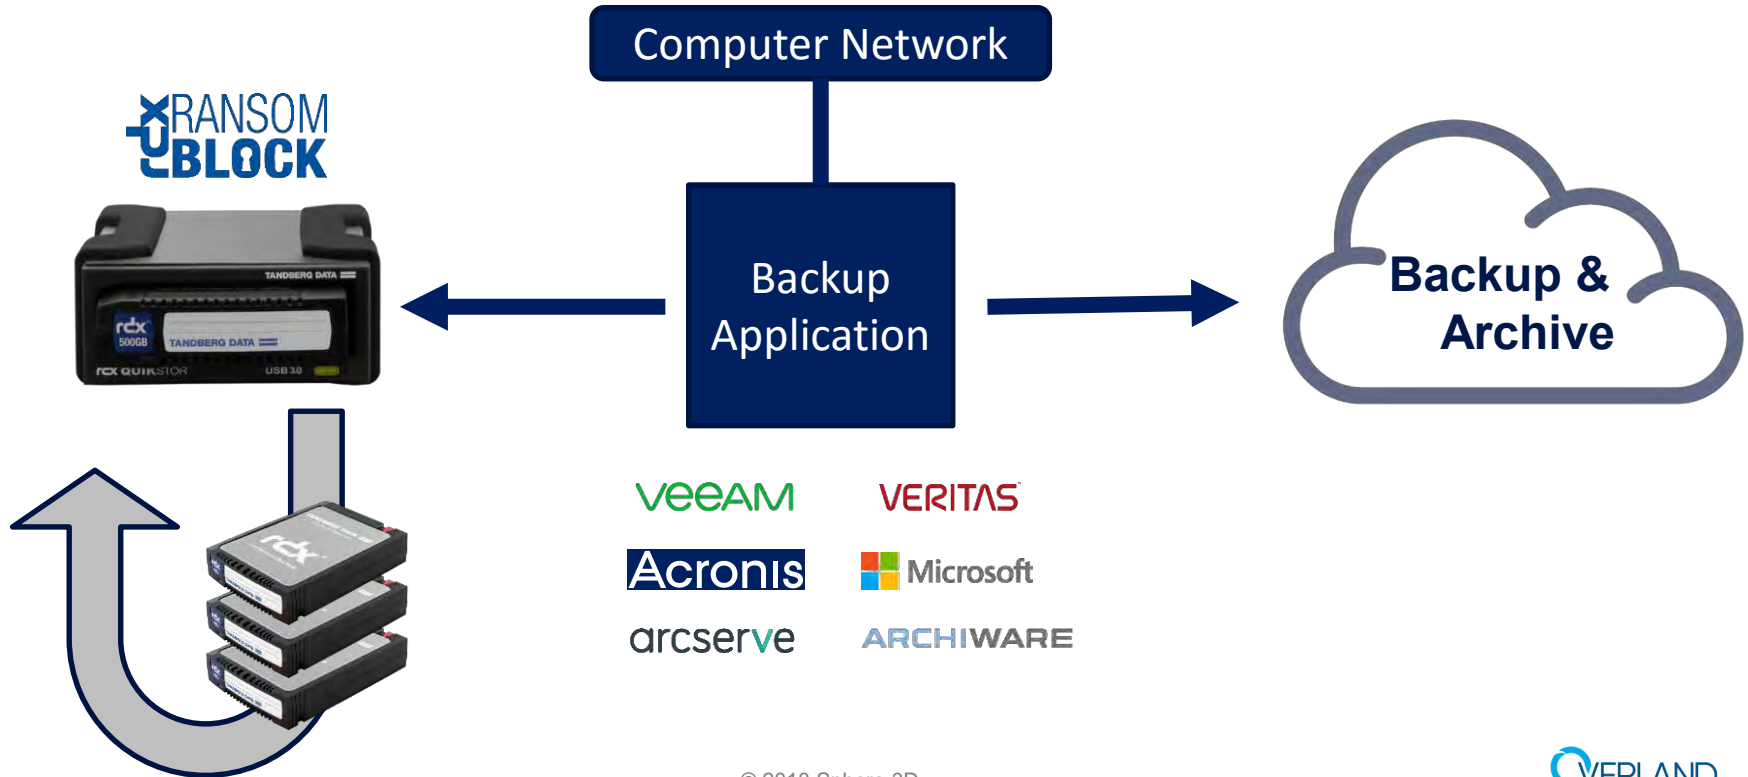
Computer Network

RANSOM BLOCK

TANDBERG DATA

rdx 500GB

TANDBERG DATA

rdx QUIKSTOR USB 3.0

Backup Application

Backup & Archive

rdx

veeam

VERITAS

Acronis

Microsoft

arcserve

ARCHIWARE

© 2018 Sphere 3D

OVERLAND